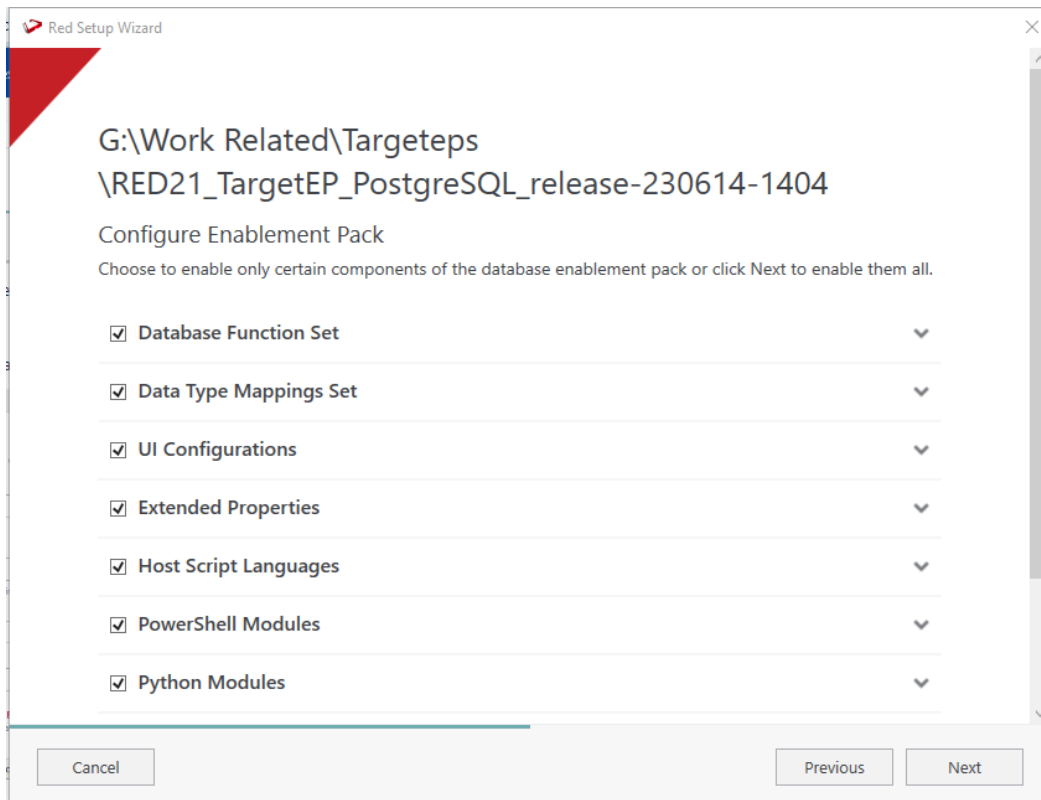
Red Setup Wizard

G:\Work Related\Targeteps \RED21_TargetEP_PostgreSQL_release-230614-1404

Configure Enablement Pack

Choose to enable only certain components of the database enablement pack or click Next to enable them all.

☑ Database Function Set

☑ Data Type Mappings Set

☑ UI Configurations

☑ Extended Properties

☑ Host Script Languages

☑ PowerShell Modules

☑ Python Modules

Cancel

Previous

Next